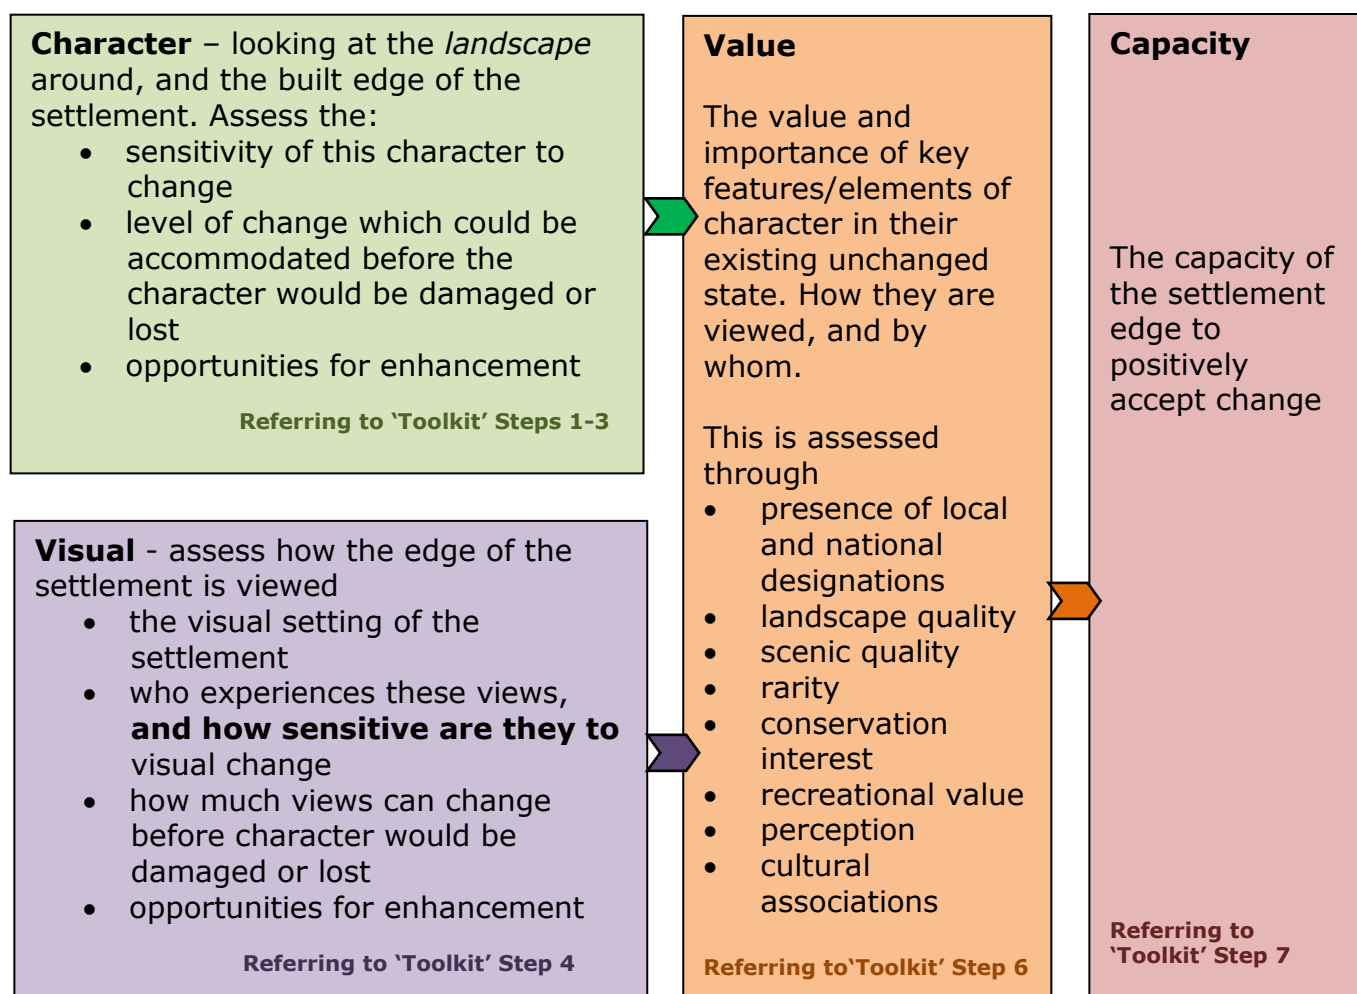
**Character** – looking at the *landscape* around, and the built edge of the settlement. Assess the:

- sensitivity of this character to change
- level of change which could be accommodated before the character would be damaged or lost
- opportunities for enhancement

Referring to 'Toolkit' Steps 1-3

**Visual** - assess how the edge of the settlement is viewed

- the visual setting of the settlement
- who experiences these views, **and how sensitive are they to** visual change
- how much views can change before character would be damaged or lost
- opportunities for enhancement

Referring to 'Toolkit' Step 4

**Value**

The value and importance of key features/elements of character in their existing unchanged state. How they are viewed, and by whom.

This is assessed through

- presence of local and national designations
- landscape quality
- scenic quality
- rarity
- conservation interest
- recreational value
- perception
- cultural associations

Referring to'Toolkit' Step 6

**Capacity**

The capacity of the settlement edge to positively accept change

Referring to 'Toolkit' Step 7